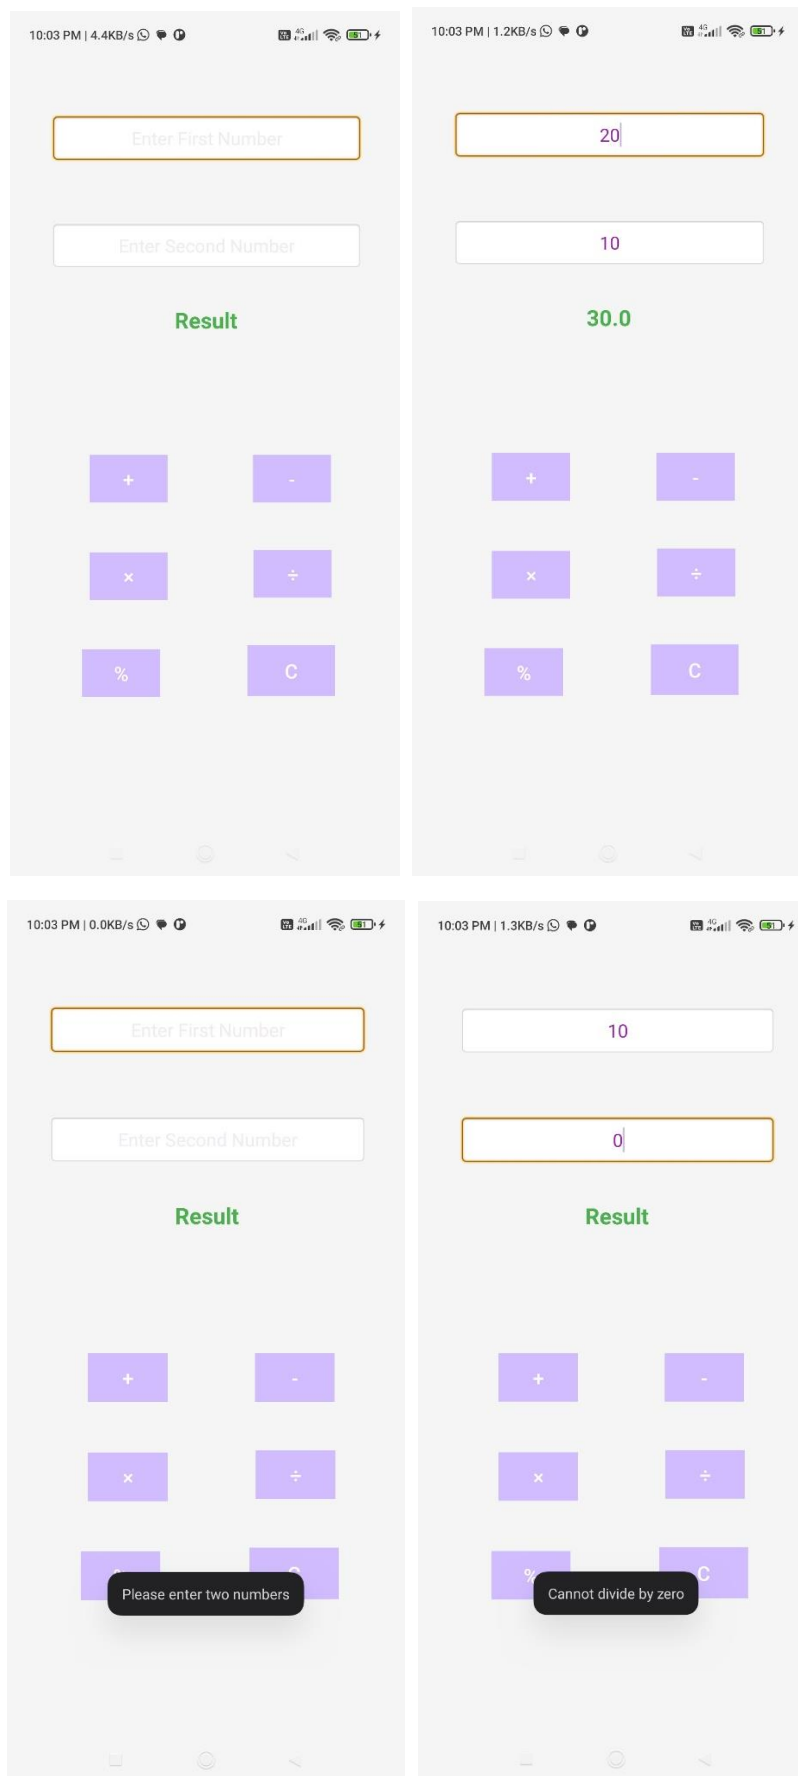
10:03 PM | 4.4KB/s

Enter First Number

Enter Second Number

Result

+

-

×

÷

%

C

10:03 PM | 1.2KB/s

20

10

30.0

+

-

×

÷

%

C

10:03 PM | 0.0KB/s

Enter First Number

Enter Second Number

Result

+

-

×

÷

Please enter two numbers

10:03 PM | 1.3KB/s

10

0

Result

+

-

×

÷

C

Cannot divide by zero